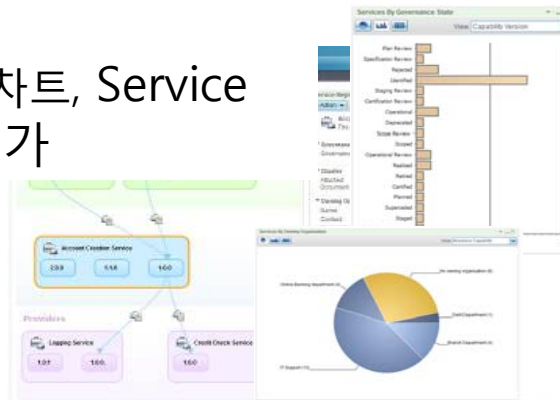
차트, Service
가

Services By Governance State
View Capability Version
Plan Review
Specification Review
Rejected
Identified
Staging Review
Certification Review
Operational
Deprecated
Scope Review
Scoped
Operational Review
Realized
Retired
Certified
Planned
Superseded
Staged

Account Creation Service
233
118
160

Providers
Logging Service
131
160

Credit Check Service
160

Services By Owning Organization
View
Online Banking department
IT Support